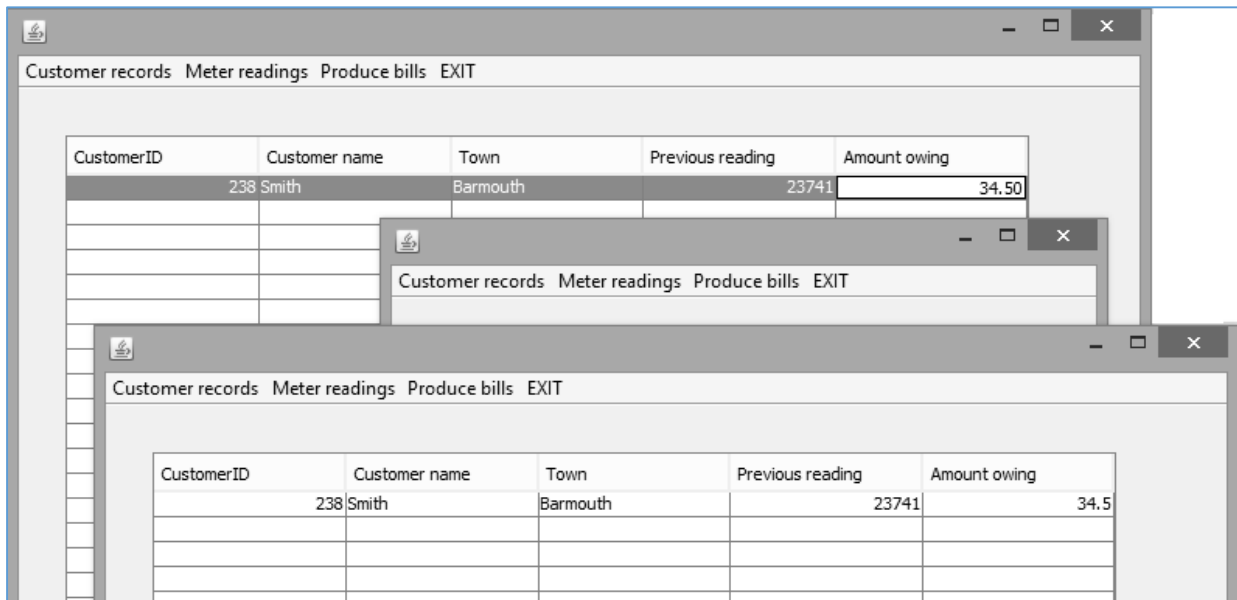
Customer records Meter readings Produce bills EXIT

| CustomerID | Customer name | Town | Previous reading | Amount owing |
|---|---|---|---|---|
| 238 | Smith | Barmouth | 23741 | 34.50 |

Customer records Meter readings Produce bills EXIT

Customer records Meter readings Produce bills EXIT

| CustomerID | Customer name | Town | Previous reading | Amount owing |
|---|---|---|---|---|
| 238 | Smith | Barmouth | 23741 | 34.5 |